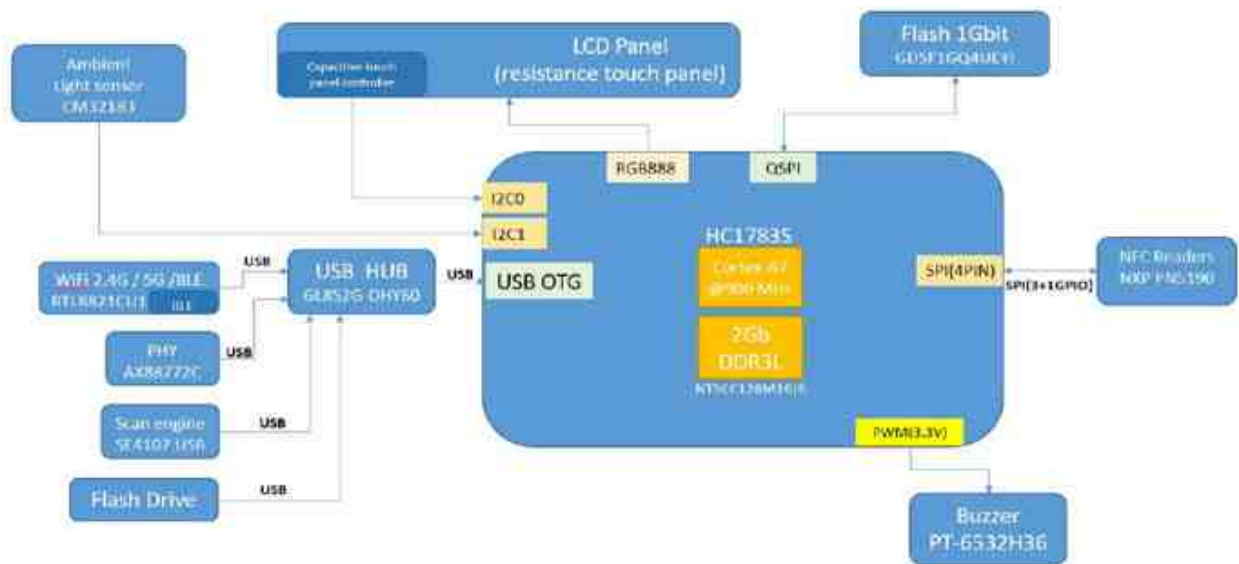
Ambient light sensor CM32183

Capacitive touch panel controller

LCD Panel (resistance touch panel)

Flash 1Gbit GD5F1GQ4UEYI

RGB888

QSPI

I2C0

I2C1

HC1783S

Cortex A7 @900 MHz

2Gb DDR3L

NT5CC128M16JR

USB OTG

SPI(4PIN)

SPI(3+1GPIO)

NFC Readers NXP PN5190

WiFi 2.4G / 5G /BLE RTL8821CU/1 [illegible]

USB

USB HUB GL852G OHY60

USB

PHY AX88772C

USB

Scan engine SE4107 USB

USB

Flash Drive

USB

PWM(3.3V)

Buzzer PT-6532H36